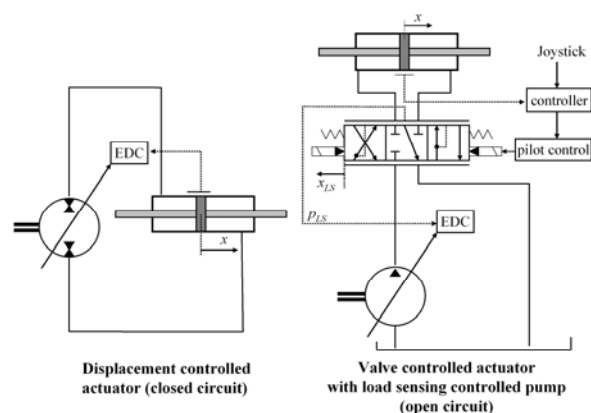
EDC

$x$

Displacement controlled actuator (closed circuit)

$x$

Joystick

controller

pilot control

$x_{LS}$

$p_{LS}$

EDC

Valve controlled actuator with load sensing controlled pump (open circuit)